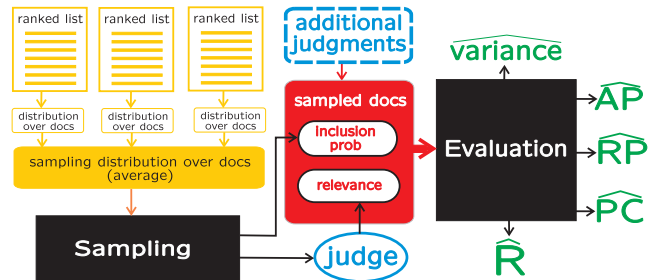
ranked list

ranked list

ranked list

distribution over docs

distribution over docs

distribution over docs

sampling distribution over docs (average)

Sampling

additional judgments

sampled docs

inclusion prob

relevance

judge

$\widehat{\text{variance}}$

Evaluation

$\widehat{AP}$

$\widehat{RP}$

$\widehat{PC}$

$\widehat{R}$